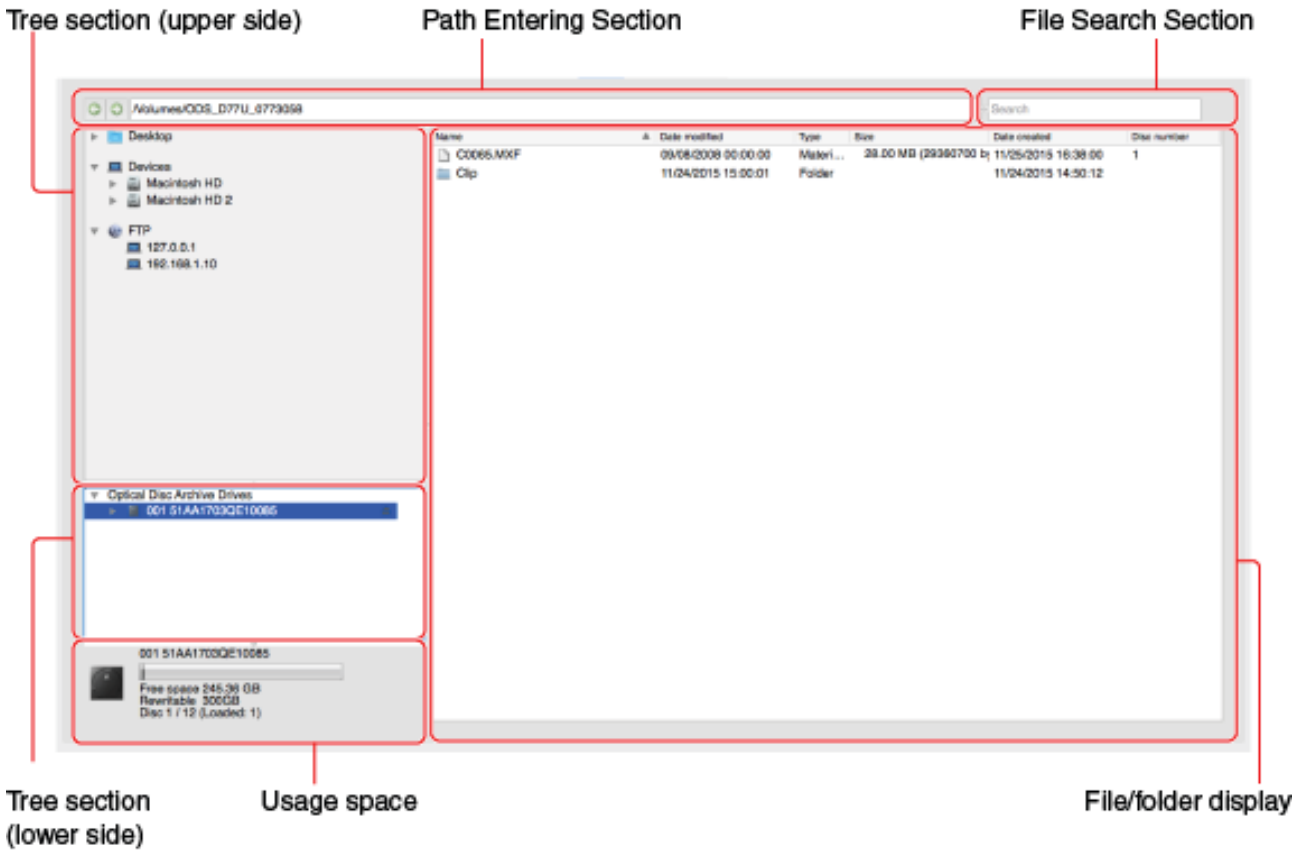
Tree section (upper side)

Path Entering Section

File Search Section

/Volumes/ODS_D77U_0773058

Search

Desktop

Devices

Macintosh HD

Macintosh HD 2

FTP

127.0.0.1

192.168.1.10

| Name | Date modified | Type | Size | Date created | Disc number |
|---|---|---|---|---|---|
| C0065.MXF | 09/08/2008 00:00:00 | Materi... | 28.00 MB (29360700 b | 11/25/2015 16:38:00 | 1 |
| Clip | 11/24/2015 15:00:01 | Folder | | 11/24/2015 14:50:12 | |

Optical Disc Archive Drives

001 51AA1703QE10085

001 51AA1703QE10085

Free space 245.36 GB

Rewritable 300GB

Disc 1 / 12 (Loaded: 1)

Tree section (lower side)

Usage space

File/folder display